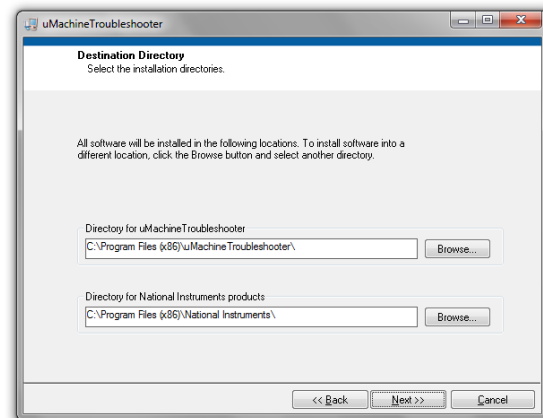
uMachineTroubleshooter

Destination Directory
Select the installation directories.

All software will be installed in the following locations. To install software into a different location, click the Browse button and select another directory.

Directory for uMachineTroubleshooter
C:\Program Files (x86)\uMachineTroubleshooter\
Browse...

Directory for National Instruments products
C:\Program Files (x86)\National Instruments\
Browse...

<< Back
Next >>
Cancel